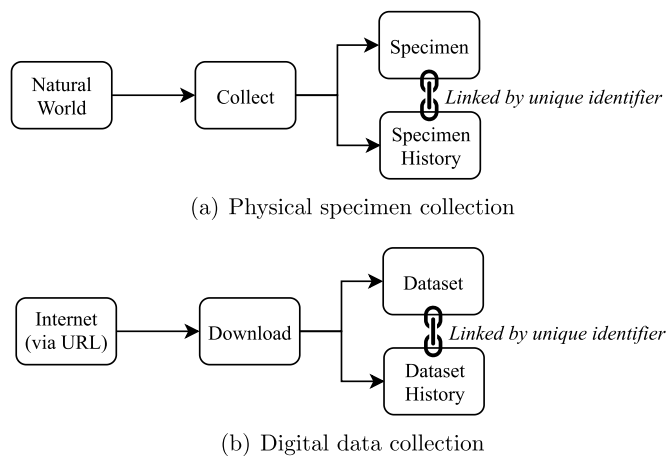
Natural World

Collect

Specimen

Linked by unique identifier

Specimen History

(a) Physical specimen collection

Internet (via URL)

Download

Dataset

Linked by unique identifier

Dataset History

(b) Digital data collection